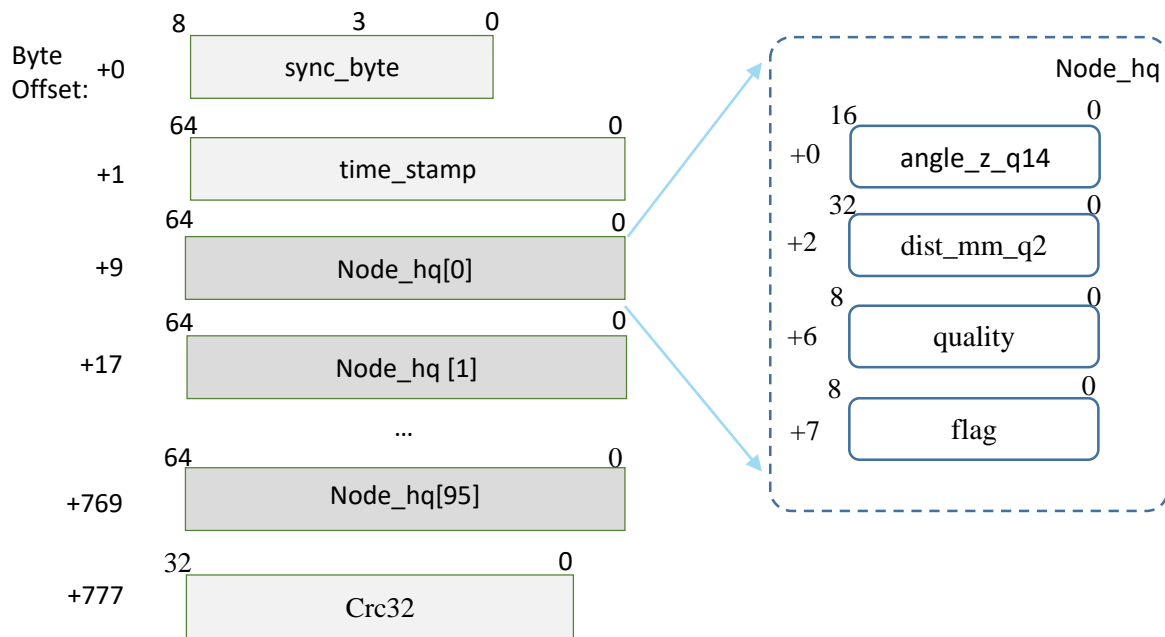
Byte Offset:

+0
8 3 0
sync_byte

+1
64 0
time_stamp

+9
64 0
Node_hq[0]

+17
64 0
Node_hq [1]

…

+769
64 0
Node_hq[95]

+777
32 0
Crc32

Node_hq

+0
16 0
angle_z_q14

+2
32 0
dist_mm_q2

+6
8 0
quality

+7
8 0
flag